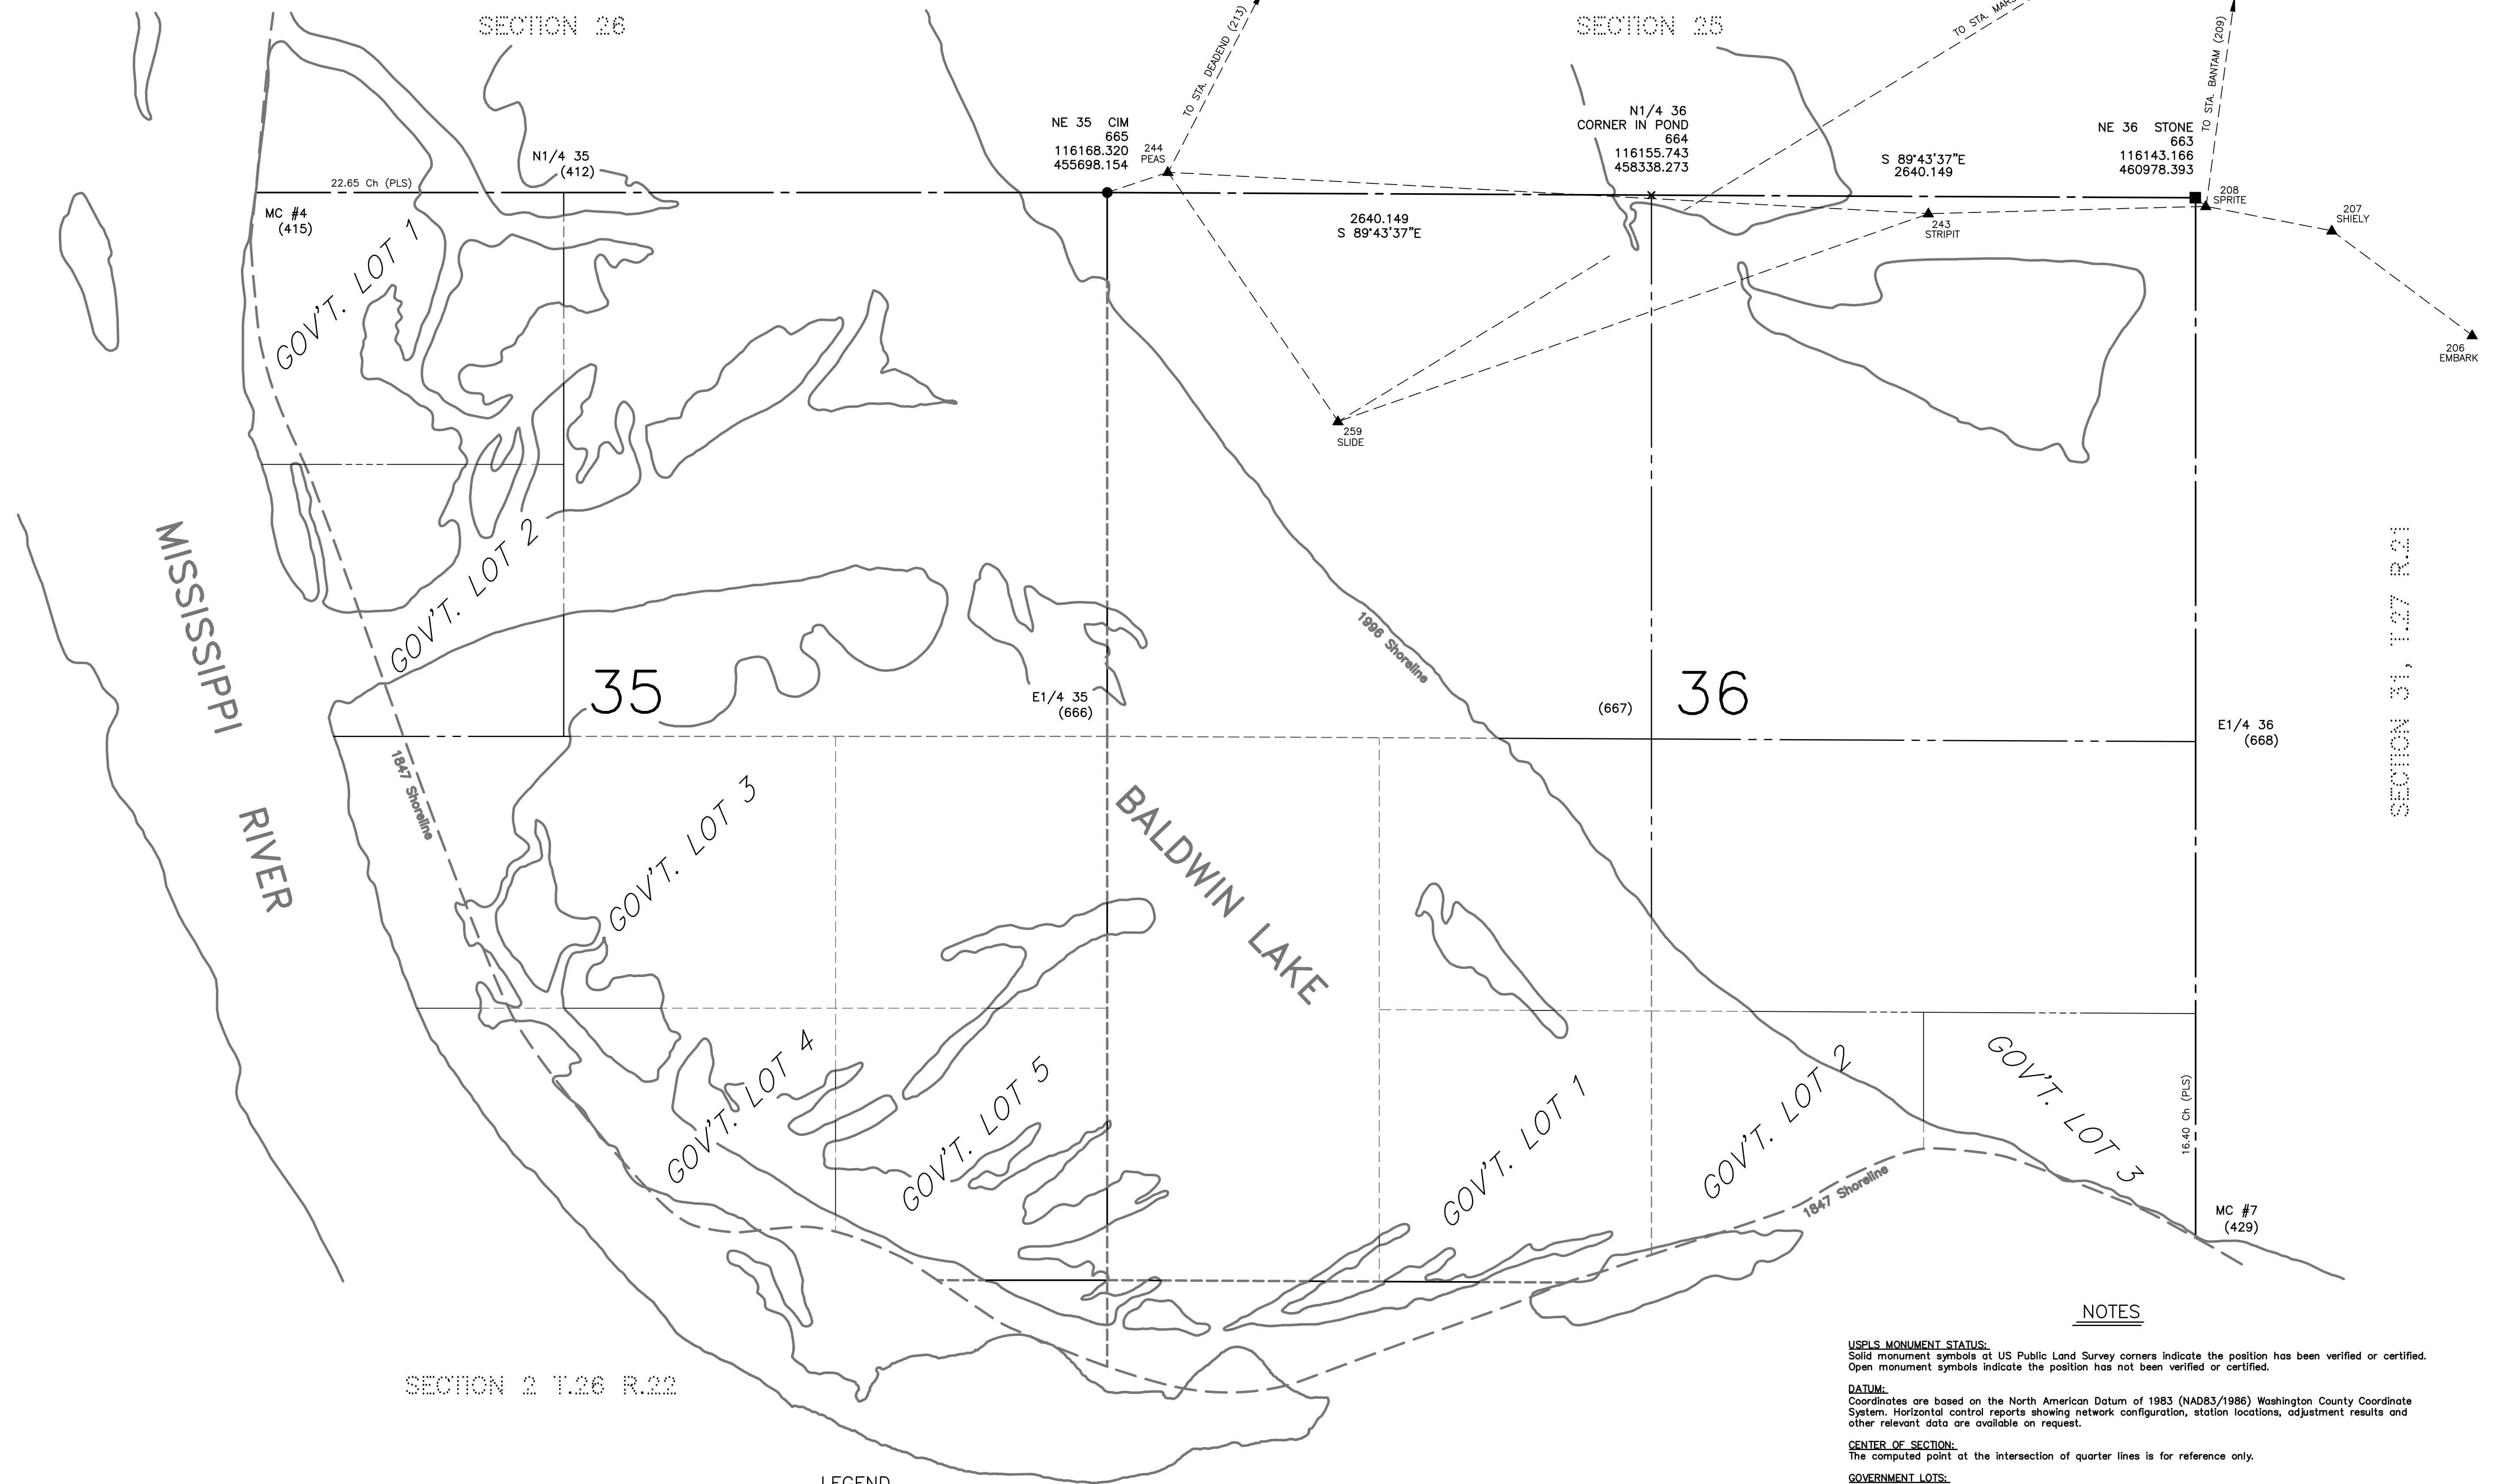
SECTION 26

SECTION 25

TO STA. DEADEND (213)

TO STA. MARS

TO STA. BANTAM (209)

N1/4 35
(412)

NE 35 CIM
665
116168.320
455698.154

244
PEAS

N1/4 36
CORNER IN POND
664
116155.743
458338.273

S 89°43'37"E
2640.149

NE 36 STONE
663
116143.166
460978.393

208
SPRITE

207
SHIELY

206
EMBARK

22.65 Ch (PLS)

MC #4
(415)

2640.149
S 89°43'37"E

243
STRIPIT

259
SLIDE

GOV'T. LOT 1

GOV'T. LOT 2

GOV'T. LOT 3

MISSISSIPPI

RIVER

35

E1/4 35
(666)

1996 Shoreline

(667)

36

E1/4 36
(668)

SECTION 31, T.27 R.21

1847 Shoreline

BALDWIN LAKE

GOV'T. LOT 4

GOV'T. LOT 5

GOV'T. LOT 1

GOV'T. LOT 2

GOV'T. LOT 3

16.40 Ch (PLS)

1847 Shoreline

MC #7
(429)

SECTION 2 T.26 R.22

LEGEND

NOTES

USPLS MONUMENT STATUS:
Solid monument symbols at US Public Land Survey corners indicate the position has been verified or certified. Open monument symbols indicate the position has not been verified or certified.

DATUM:
Coordinates are based on the North American Datum of 1983 (NAD83/1986) Washington County Coordinate System. Horizontal control reports showing network configuration, station locations, adjustment results and other relevant data are available on request.

CENTER OF SECTION:
The computed point at the intersection of quarter lines is for reference only.

GOVERNMENT LOTS: